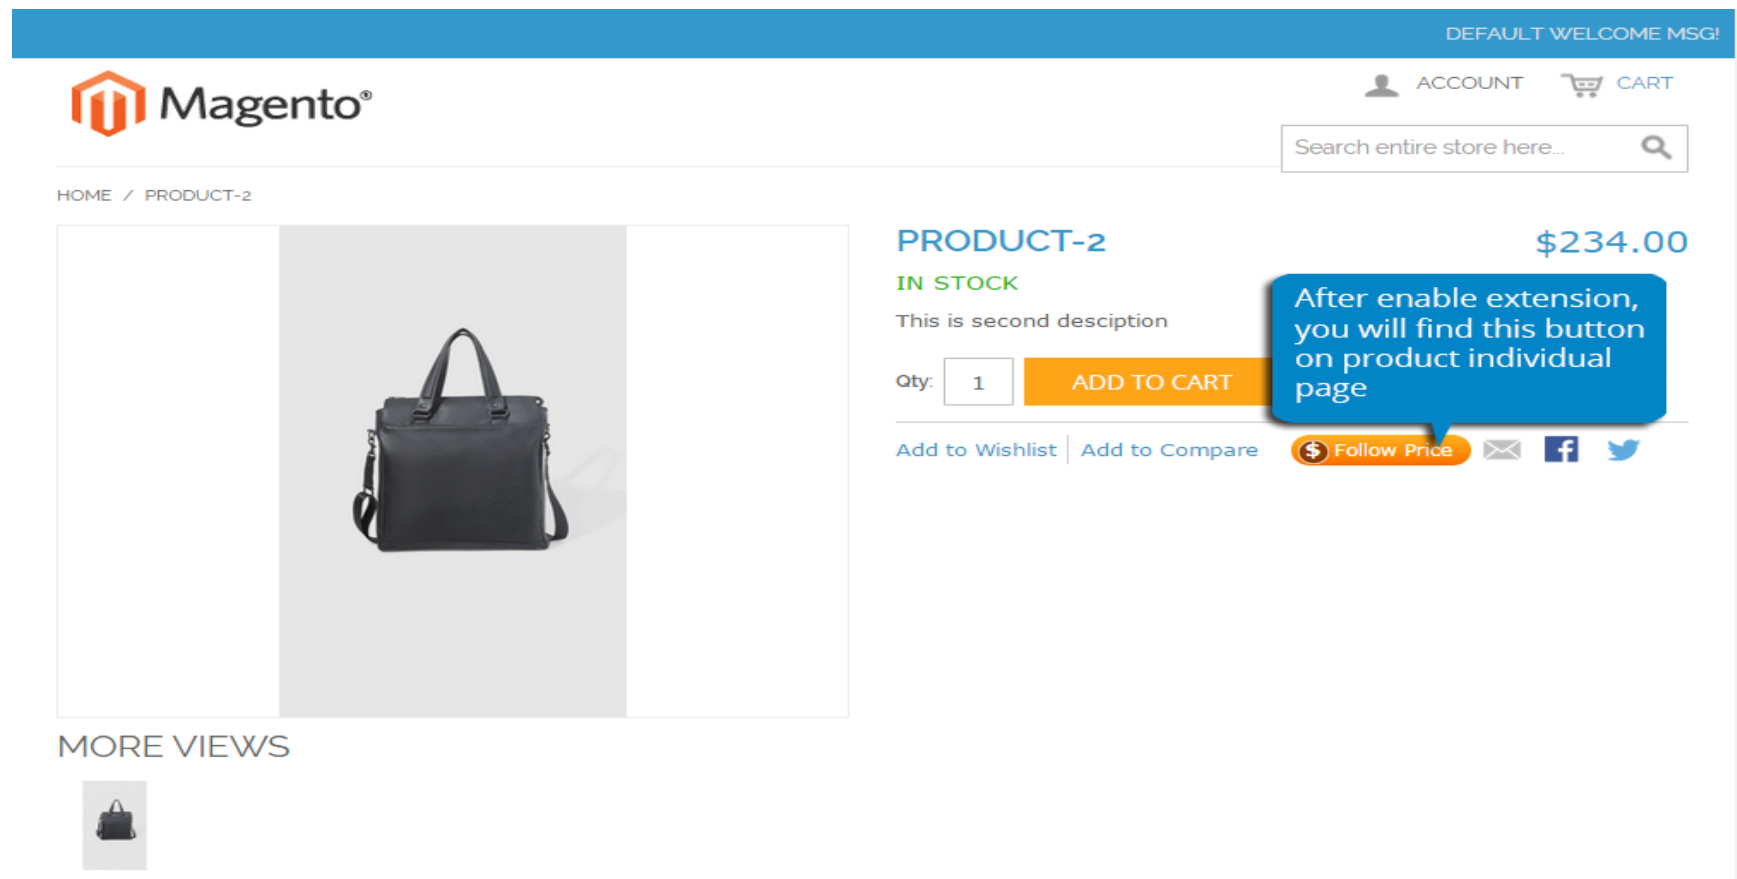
DEFAULT WELCOME MSG!

Magento®

ACCOUNT CART

Search entire store here...

HOME / PRODUCT-2

PRODUCT-2

$234.00

IN STOCK

This is second desciption

Qty: 1 ADD TO CART

After enable extension, you will find this button on product individual page

Add to Wishlist | Add to Compare

Follow Price

MORE VIEWS